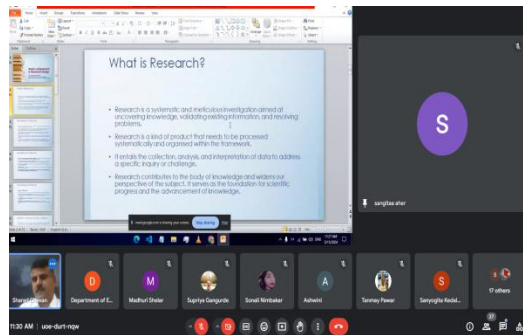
What is Research?

• Research is a systematic and meticulous investigation aimed at uncovering knowledge, validating existing information, and resolving problems.

• Research is a kind of product that needs to be processed systematically and organised within the framework.

• It entails the collection, analysis, and interpretation of data to address a specific inquiry or challenge.

• Research contributes to the body of knowledge and widens our perspective of the subject. It serves as the foundation for scientific progress and the advancement of knowledge.

meet.google.com is sharing your screen. Stop sharing Hide

S

sangitae aher

D
Department of E...

M
Madhuri Shelar

Supriya Gangurde

Sonali Nimbalkar

A
Ashwini

Tanmay Pawar

S
Sanyogita Kedal...

17 others

11:30 AM | uoe-durt-nqw